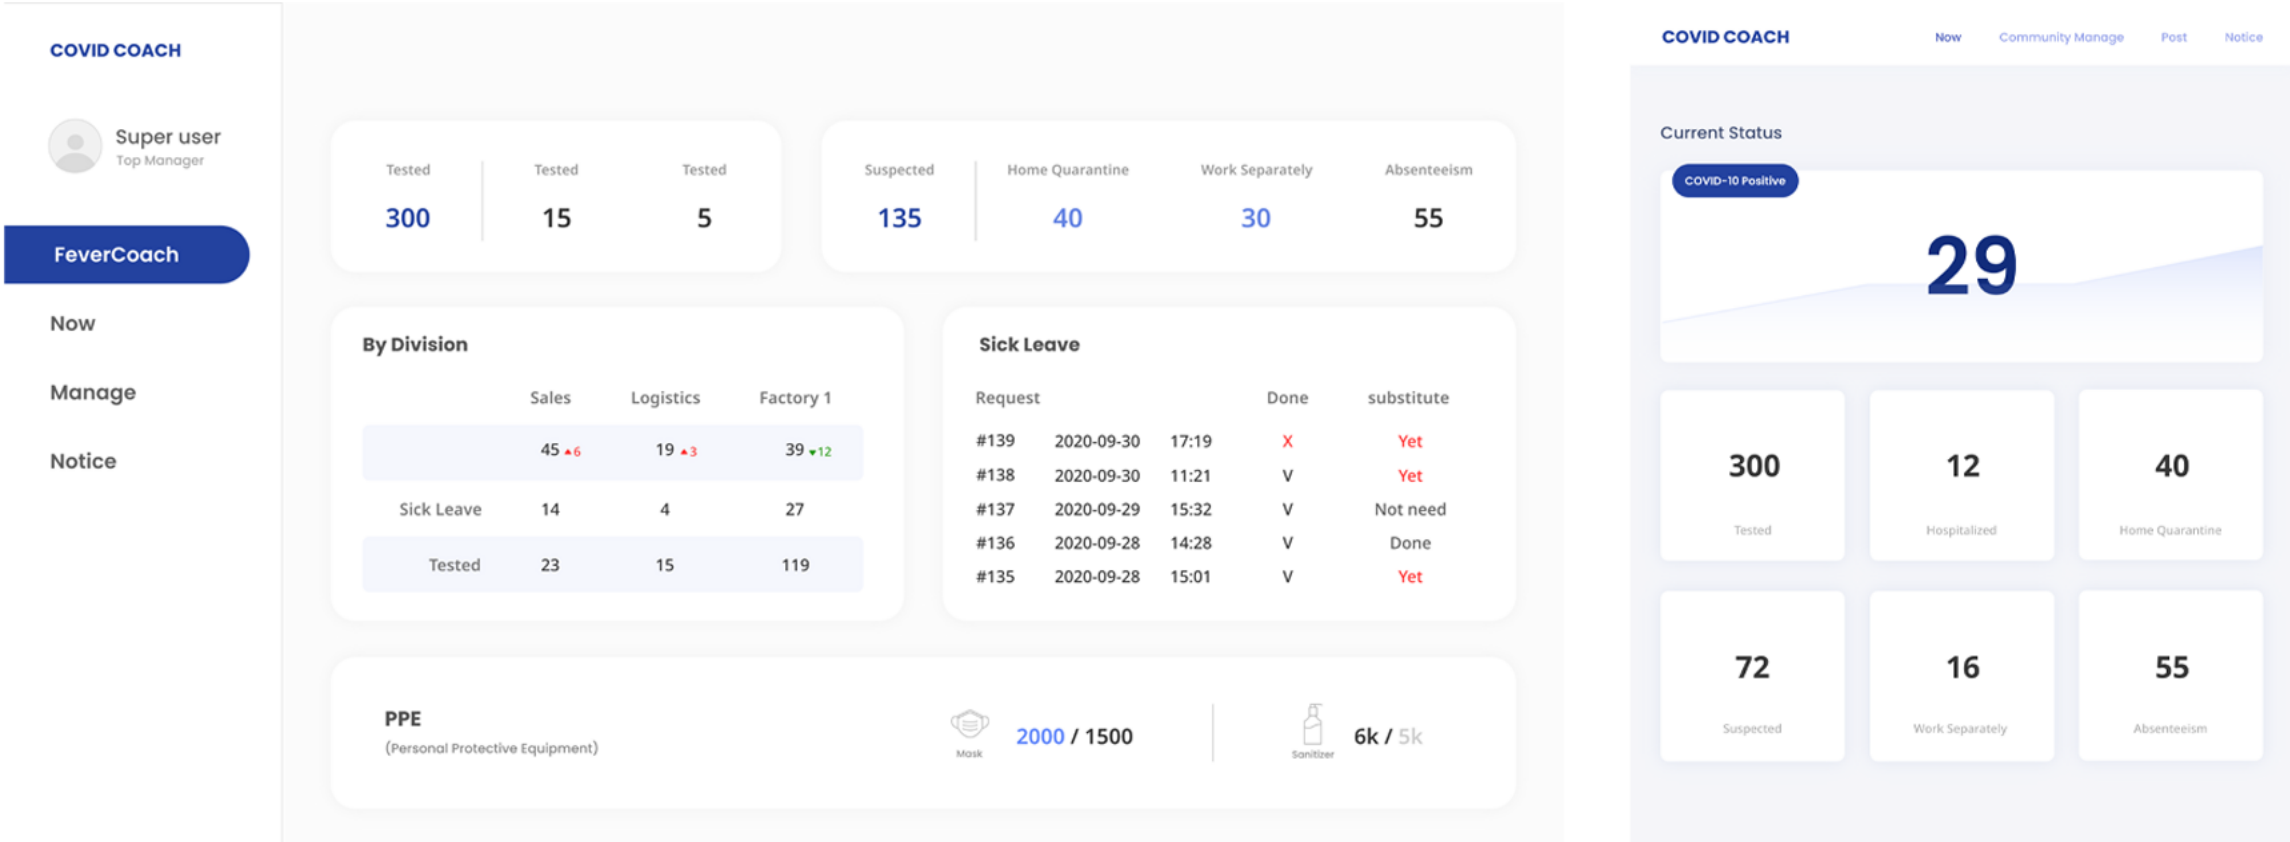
COVID COACH

Super user
Top Manager

FeverCoach

Now

Manage

Notice

| Tested | Tested | Tested |
|---|---|---|
| 300 | 15 | 5 |

| Suspected | Home Quarantine | Work Separately | Absenteeism |
|---|---|---|---|
| 135 | 40 | 30 | 55 |

By Division

| | Sales | Logistics | Factory 1 |
|---|---|---|---|
| | 45 ▲6 | 19 ▲3 | 39 ▼12 |
| Sick Leave | 14 | 4 | 27 |
| Tested | 23 | 15 | 119 |

Sick Leave

| Request | | | Done | substitute |
|---|---|---|---|---|
| #139 | 2020-09-30 | 17:19 | X | Yet |
| #138 | 2020-09-30 | 11:21 | V | Yet |
| #137 | 2020-09-29 | 15:32 | V | Not need |
| #136 | 2020-09-28 | 14:28 | V | Done |
| #135 | 2020-09-28 | 15:01 | V | Yet |

PPE
(Personal Protective Equipment)

Mask 2000 / 1500

Sanitizer 6k / 5k

COVID COACH

Now Community Manage Post Notice

Current Status

COVID-10 Positive

29

300
Tested

12
Hospitalized

40
Home Quarantine

72
Suspected

16
Work Separately

55
Absenteeism